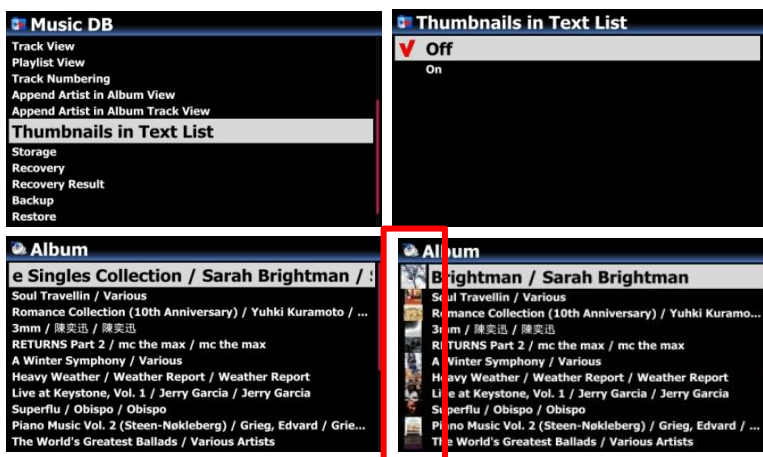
Music DB
Track View
Playlist View
Track Numbering
Append Artist in Album View
Append Artist in Album Track View
Thumbnails in Text List
Storage
Recovery
Recovery Result
Backup
Restore

Thumbnails in Text List
Off
On

Album
e Singles Collection / Sarah Brightman / S
Soul Travellin / Various
Romance Collection (10th Anniversary) / Yuhki Kuramoto / ...
3mm / 陳奕迅 / 陳奕迅
RETURNS Part 2 / mc the max / mc the max
A Winter Symphony / Various
Heavy Weather / Weather Report / Weather Report
Live at Keystone, Vol. 1 / Jerry Garcia / Jerry Garcia
Superflu / Obispo / Obispo
Piano Music Vol. 2 (Steen-Nøkleberg) / Grieg, Edvard / Grie...
The World's Greatest Ballads / Various Artists

Album
Brightman / Sarah Brightman
Soul Travellin / Various
Romance Collection (10th Anniversary) / Yuhki Kuramo...
3mm / 陳奕迅 / 陳奕迅
RETURNS Part 2 / mc the max / mc the max
A Winter Symphony / Various
Heavy Weather / Weather Report / Weather Report
Live at Keystone, Vol. 1 / Jerry Garcia / Jerry Garcia
Superflu / Obispo / Obispo
Piano Music Vol. 2 (Steen-Nøkleberg) / Grieg, Edvard / ...
The World's Greatest Ballads / Various Artists